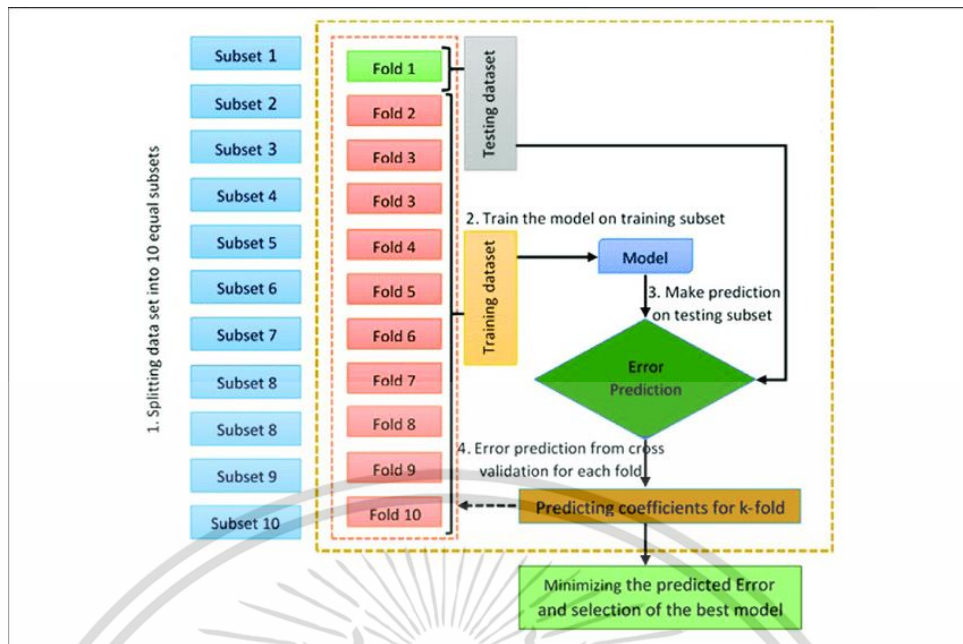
1. Splitting data set into 10 equal subsets

Subset 1
Subset 2
Subset 3
Subset 4
Subset 5
Subset 6
Subset 7
Subset 8
Subset 8
Subset 9
Subset 10

Fold 1
Fold 2
Fold 3
Fold 3
Fold 4
Fold 5
Fold 6
Fold 7
Fold 8
Fold 9
Fold 10

Testing dataset

2. Train the model on training subset

Training dataset

Model

3. Make prediction on testing subset

Error Prediction

4. Error prediction from cross validation for each fold

Predicting coefficients for k-fold

Minimizing the predicted Error and selection of the best model